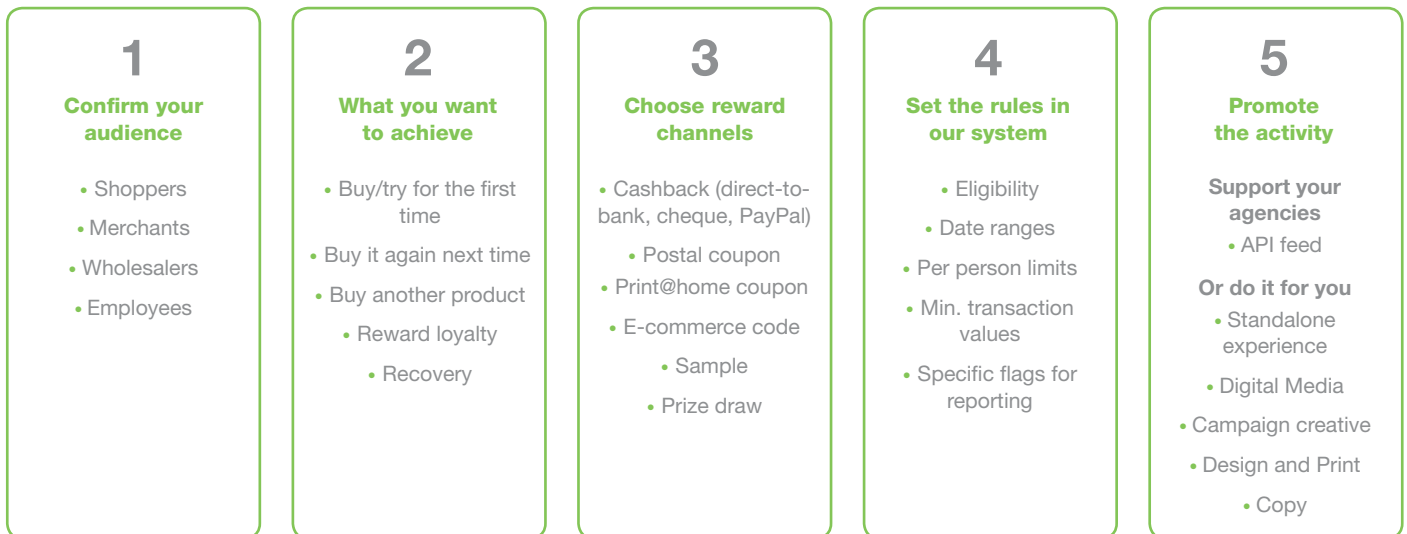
1
Confirm your audience

• Shoppers
• Merchants
• Wholesalers
• Employees

2
What you want to achieve

• Buy/try for the first time
• Buy it again next time
• Buy another product
• Reward loyalty
• Recovery

3
Choose reward channels

• Cashback (direct-to-bank, cheque, PayPal)
• Postal coupon
• Print@home coupon
• E-commerce code
• Sample
• Prize draw

4
Set the rules in our system

• Eligibility
• Date ranges
• Per person limits
• Min. transaction values
• Specific flags for reporting

5
Promote the activity

Support your agencies
• API feed

Or do it for you
• Standalone experience
• Digital Media
• Campaign creative
• Design and Print
• Copy